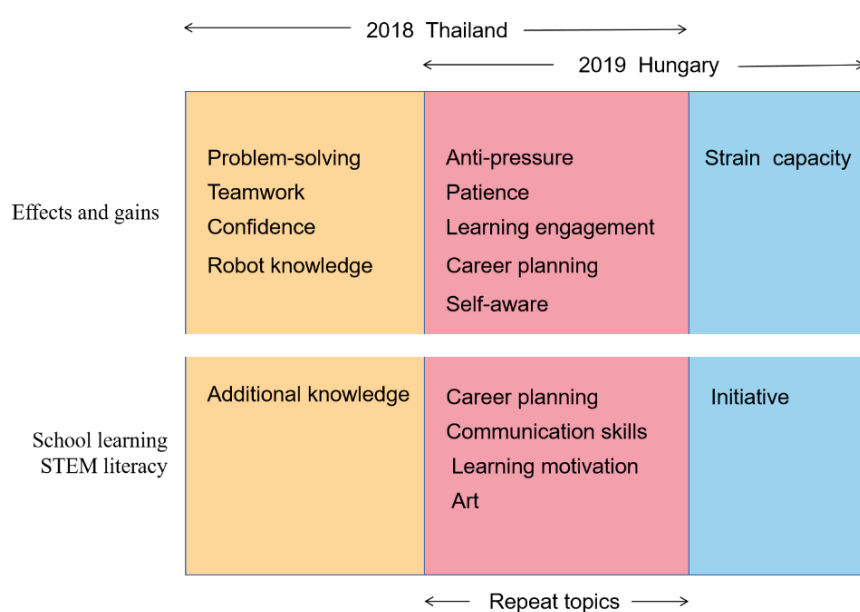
2018 Thailand

2019 Hungary

Effects and gains

Problem-solving
Teamwork
Confidence
Robot knowledge

Anti-pressure
Patience
Learning engagement
Career planning
Self-aware

Strain capacity

School learning
STEM literacy

Additional knowledge

Career planning
Communication skills
Learning motivation
Art

Initiative

Repeat topics